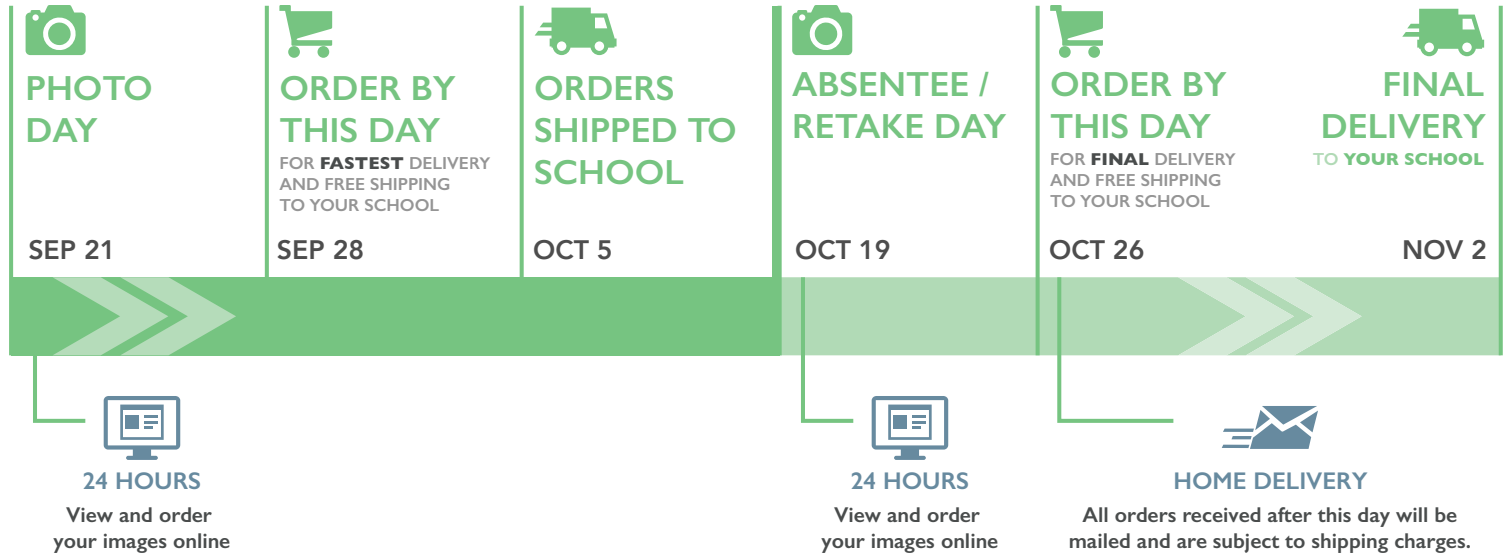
PHOTO DAY

SEP 21

ORDER BY THIS DAY

FOR FASTEST DELIVERY AND FREE SHIPPING TO YOUR SCHOOL

SEP 28

ORDERS SHIPPED TO SCHOOL

OCT 5

ABSENTEE / RETAKE DAY

OCT 19

ORDER BY THIS DAY

FOR FINAL DELIVERY AND FREE SHIPPING TO YOUR SCHOOL

OCT 26

FINAL DELIVERY

TO YOUR SCHOOL

NOV 2

24 HOURS

View and order your images online

24 HOURS

View and order your images online

HOME DELIVERY

All orders received after this day will be mailed and are subject to shipping charges.